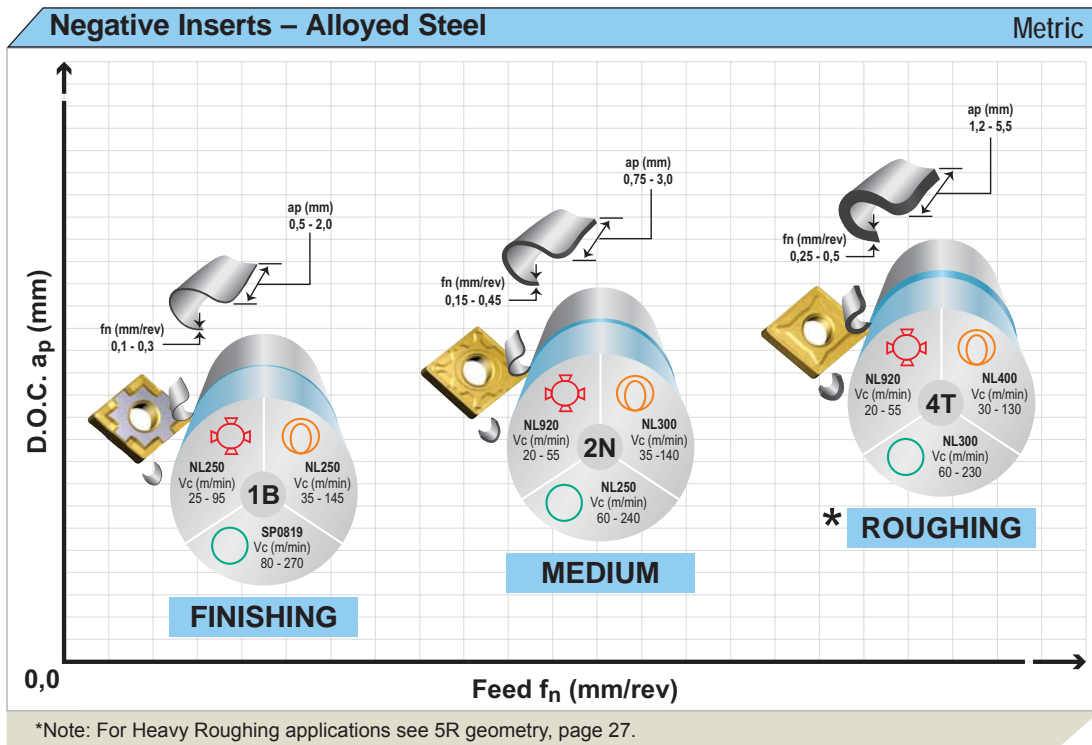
Negative Inserts – Alloyed Steel

Metric

D.O.C. $a_p$ (mm)

ap (mm)
0,5 - 2,0

fn (mm/rev)
0,1 - 0,3

NL250
Vc (m/min)
25 - 95

1B

NL250
Vc (m/min)
35 - 145

SP0819
Vc (m/min)
80 - 270

FINISHING

ap (mm)
0,75 - 3,0

fn (mm/rev)
0,15 - 0,45

NL920
Vc (m/min)
20 - 55

2N

NL300
Vc (m/min)
35 -140

NL250
Vc (m/min)
60 - 240

MEDIUM

ap (mm)
1,2 - 5,5

fn (mm/rev)
0,25 - 0,5

NL920
Vc (m/min)
20 - 55

4T

NL400
Vc (m/min)
30 - 130

NL300
Vc (m/min)
60 - 230

* ROUGHING

0,0

Feed $f_n$ (mm/rev)

*Note: For Heavy Roughing applications see 5R geometry, page 27.